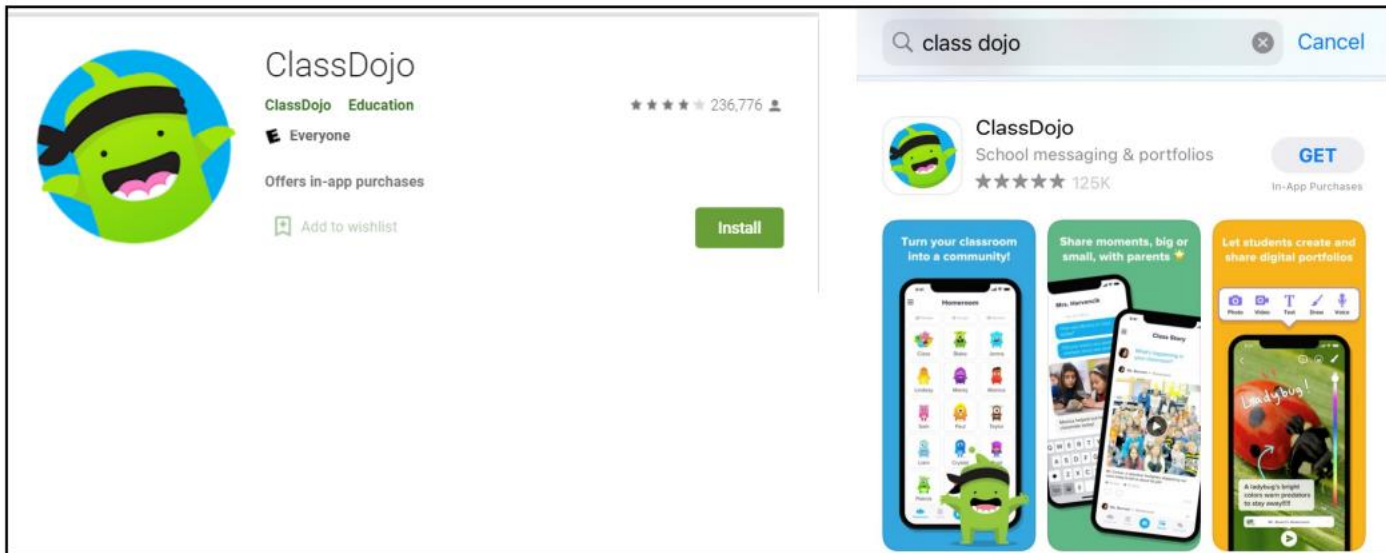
ClassDojo

ClassDojo Education

★★★★ 236,776

E Everyone

Offers in-app purchases

Add to wishlist

Install

class dojo

Cancel

ClassDojo

School messaging & portfolios

★★★★★ 125K

GET

In-App Purchases

Turn your classroom into a community!

Homeroom

Share moments, big or small, with parents

Class Story

Let students create and share digital portfolios

Photo Video Text Draw Voice

Ladybug!

A ladybug's bright colors warn predators to stay away!!!